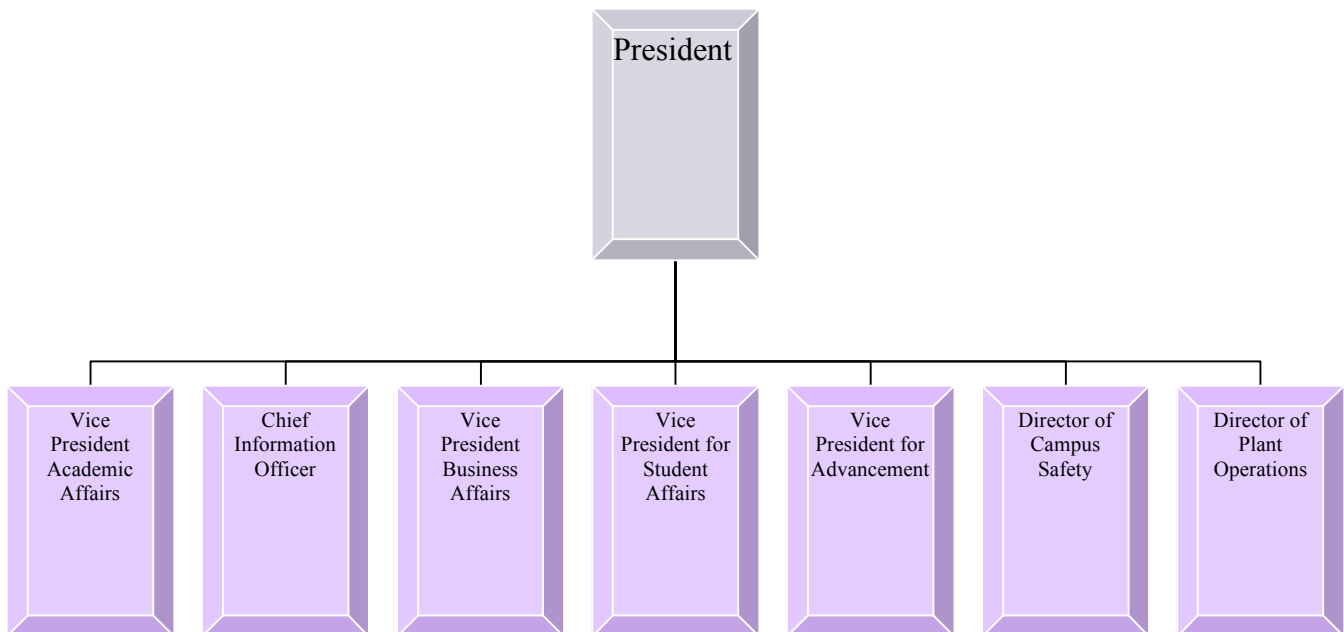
President

Vice President Academic Affairs

Chief Information Officer

Vice President Business Affairs

Vice President for Student Affairs

Vice President for Advancement

Director of Campus Safety

Director of Plant Operations